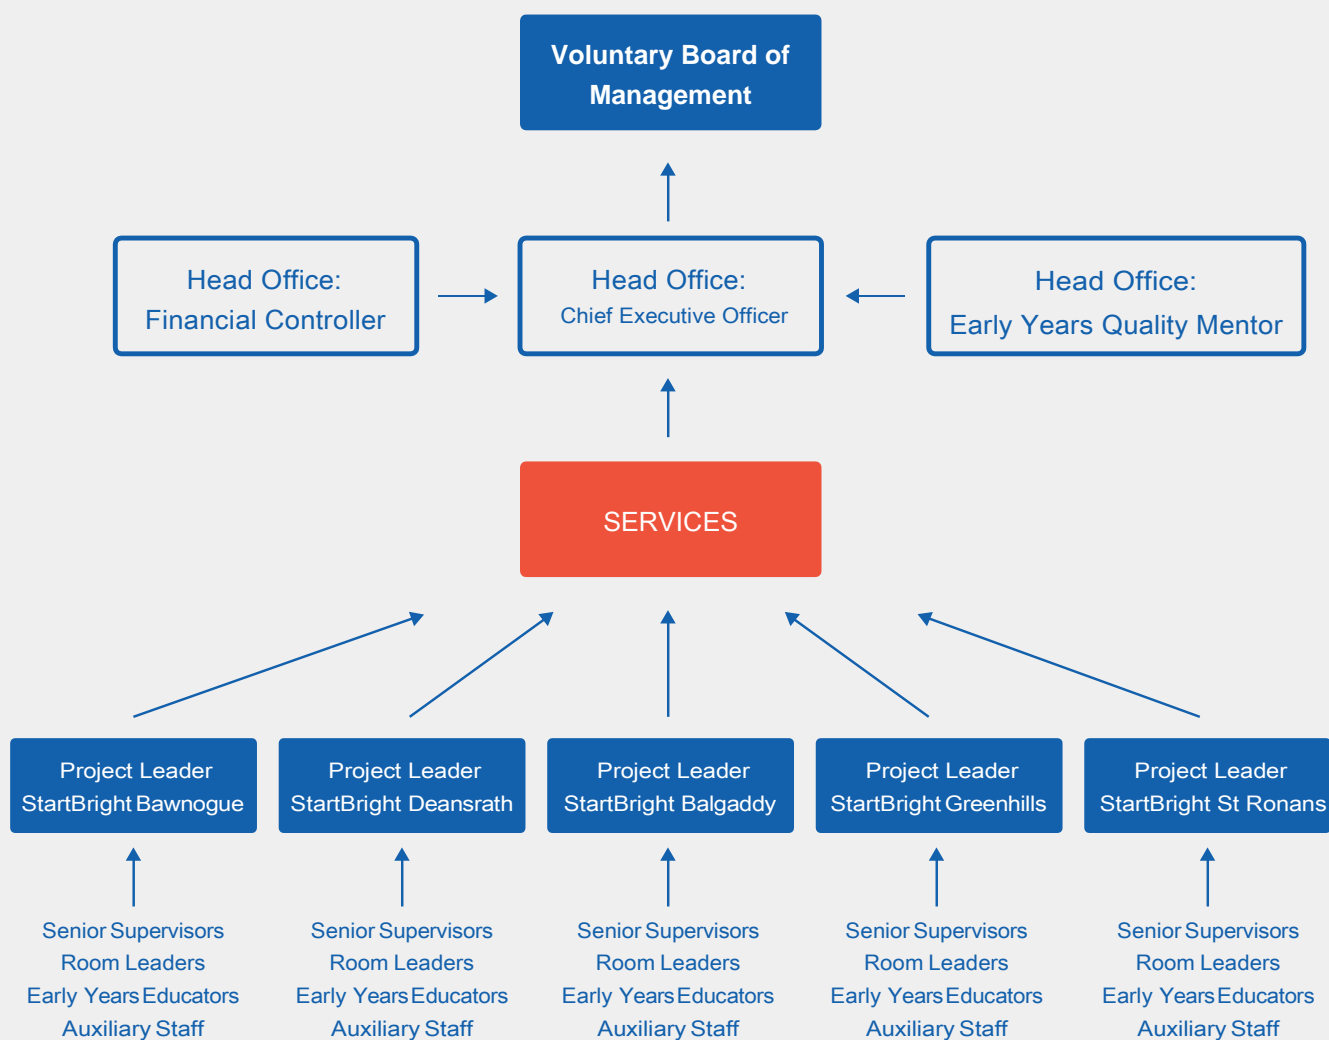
Voluntary Board of Management

Head Office:
Financial Controller

Head Office:
Chief Executive Officer

Head Office:
Early Years Quality Mentor

SERVICES

Project Leader
StartBright Bawnogue

Project Leader
StartBright Deansrath

Project Leader
StartBright Balgaddy

Project Leader
StartBright Greenhills

Project Leader
StartBright St Ronans

Senior Supervisors
Room Leaders
Early Years Educators
Auxiliary Staff

Senior Supervisors
Room Leaders
Early Years Educators
Auxiliary Staff

Senior Supervisors
Room Leaders
Early Years Educators
Auxiliary Staff

Senior Supervisors
Room Leaders
Early Years Educators
Auxiliary Staff

Senior Supervisors
Room Leaders
Early Years Educators
Auxiliary Staff